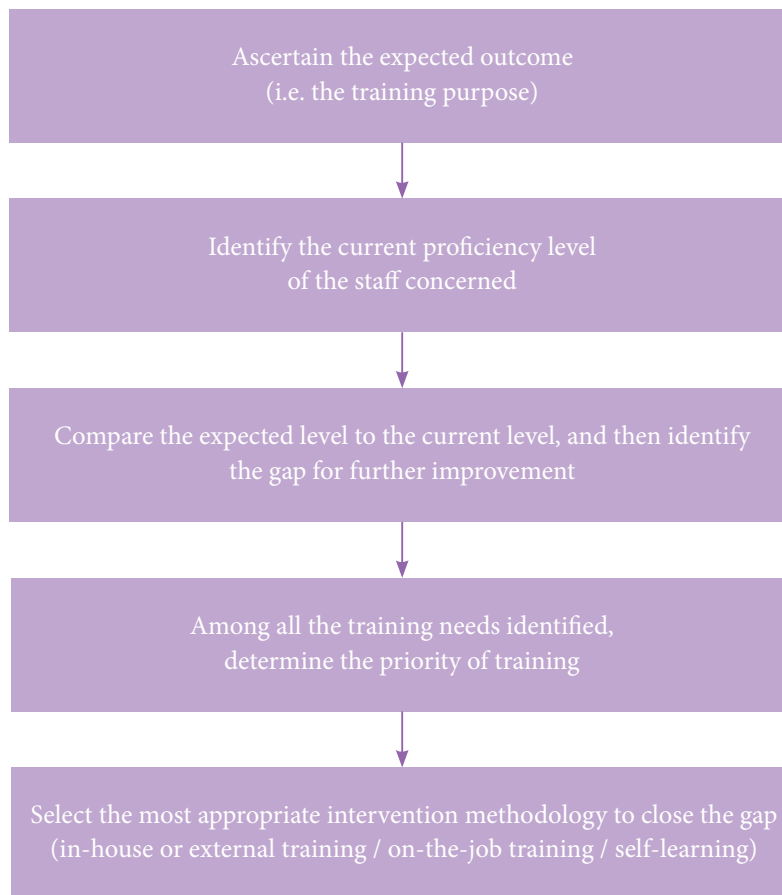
Ascertain the expected outcome
(i.e. the training purpose)

Identify the current proficiency level
of the staff concerned

Compare the expected level to the current level, and then identify
the gap for further improvement

Among all the training needs identified,
determine the priority of training

Select the most appropriate intervention methodology to close the gap
(in-house or external training / on-the-job training / self-learning)